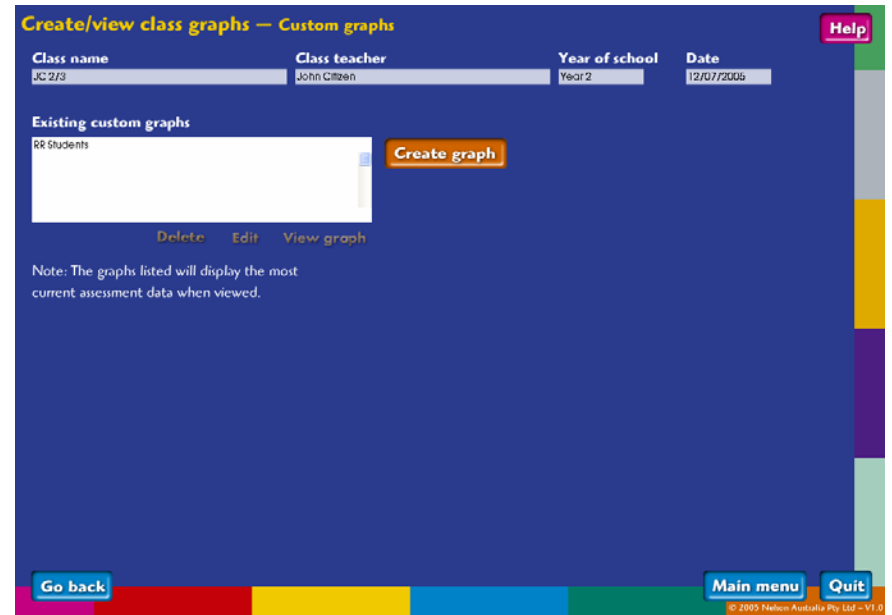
Create/view class graphs — Custom graphs

Help

Class name
JC 2/3

Class teacher
John Citizen

Year of school
Year 2

Date
12/07/2005

Existing custom graphs

RR Students

Create graph

Delete Edit View graph

Note: The graphs listed will display the most current assessment data when viewed.

Go back

Main menu

Quit

© 2005 Nelson Australia Pty Ltd – V1.0